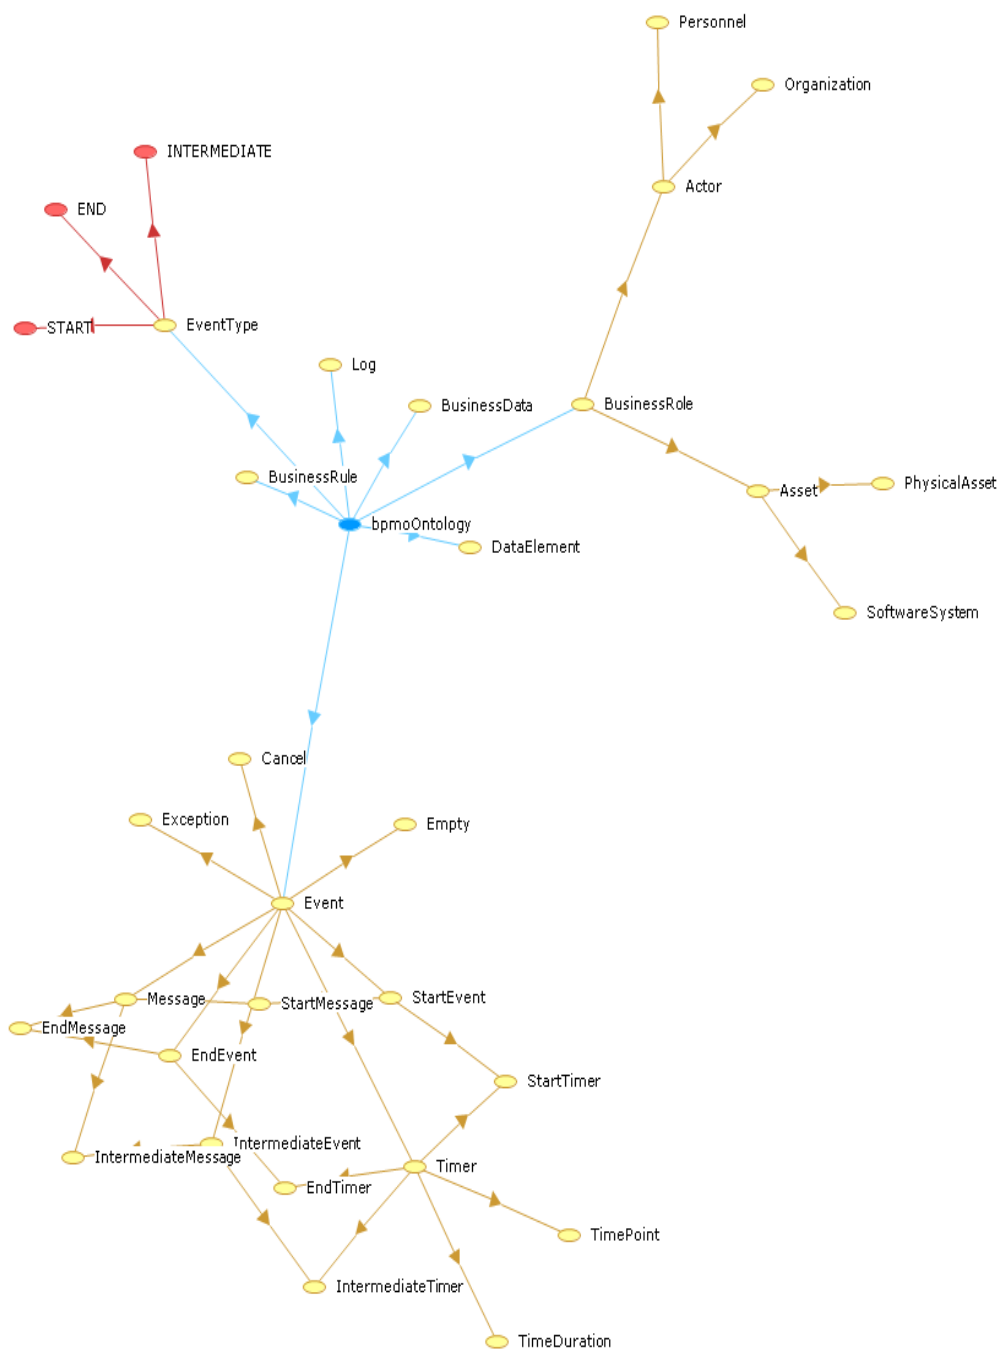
Personnel
Organization
INTERMEDIATE
Actor
END
START
EventType
Log
BusinessData
BusinessRole
BusinessRule
Asset
PhysicalAsset
bpmoOntology
DataElement
SoftwareSystem
Cancel
Exception
Empty
Event
Message
StartMessage
StartEvent
EndMessage
EndEvent
StartTimer
IntermediateEvent
IntermediateMessage
Timer
EndTimer
TimePoint
IntermediateTimer
TimeDuration